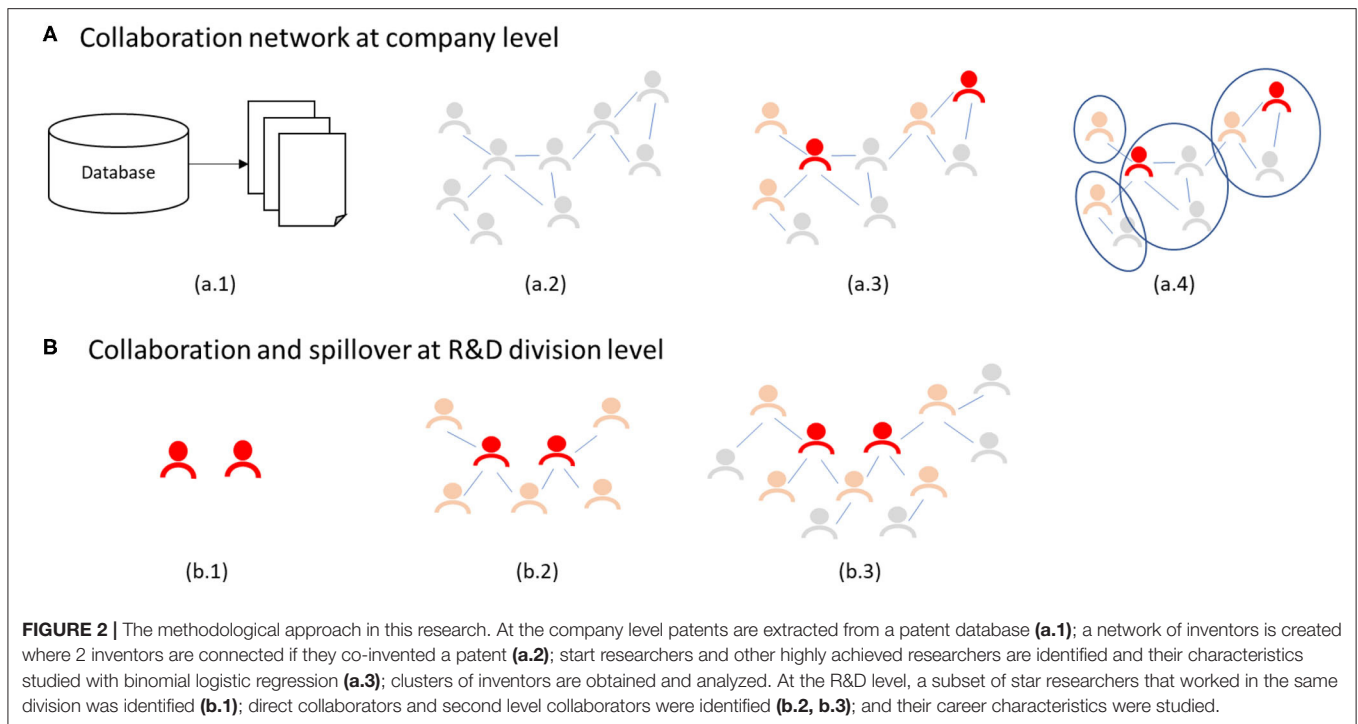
A Collaboration network at company level

Database

(a.1)

(a.2)

(a.3)

(a.4)

B Collaboration and spillover at R&D division level

(b.1)

(b.2)

(b.3)

FIGURE 2 | The methodological approach in this research. At the company level patents are extracted from a patent database (a.1); a network of inventors is created where 2 inventors are connected if they co-invented a patent (a.2); start researchers and other highly achieved researchers are identified and their characteristics studied with binomial logistic regression (a.3); clusters of inventors are obtained and analyzed. At the R&D level, a subset of star researchers that worked in the same division was identified (b.1); direct collaborators and second level collaborators were identified (b.2, b.3); and their career characteristics were studied.